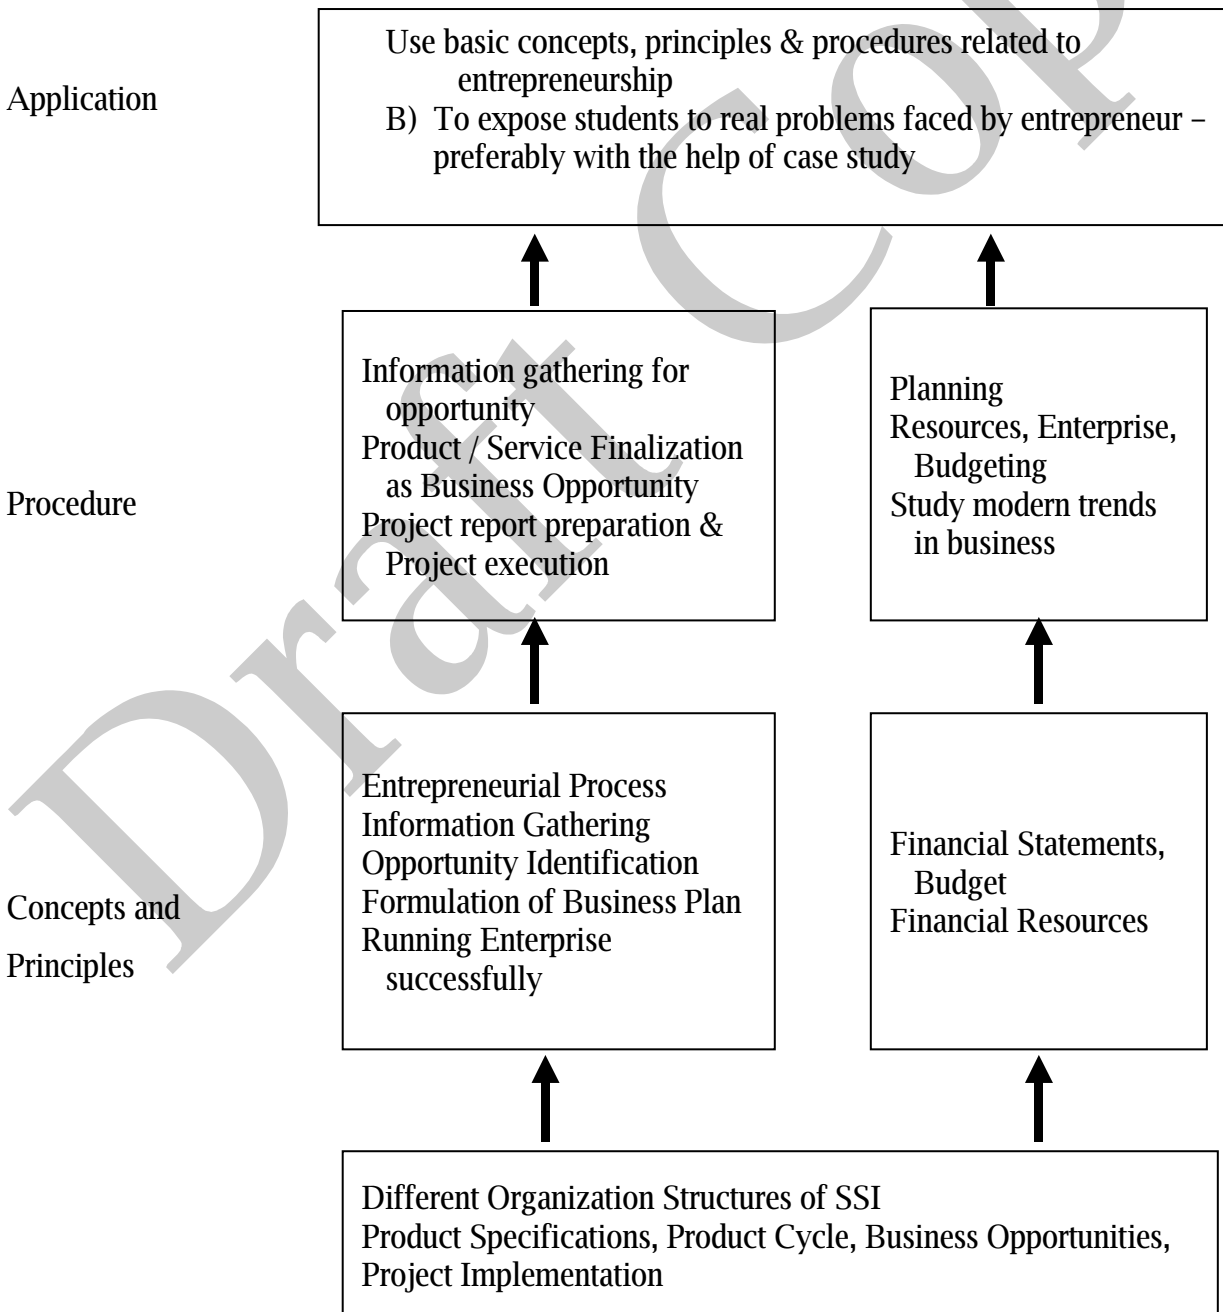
Application

Use basic concepts, principles & procedures related to entrepreneurship
B) To expose students to real problems faced by entrepreneur – preferably with the help of case study

Procedure

Information gathering for opportunity
Product / Service Finalization as Business Opportunity
Project report preparation & Project execution

Planning
Resources, Enterprise, Budgeting
Study modern trends in business

Concepts and Principles

Entrepreneurial Process
Information Gathering
Opportunity Identification
Formulation of Business Plan
Running Enterprise successfully

Financial Statements, Budget
Financial Resources

Different Organization Structures of SSI
Product Specifications, Product Cycle, Business Opportunities, Project Implementation

Draft Copy